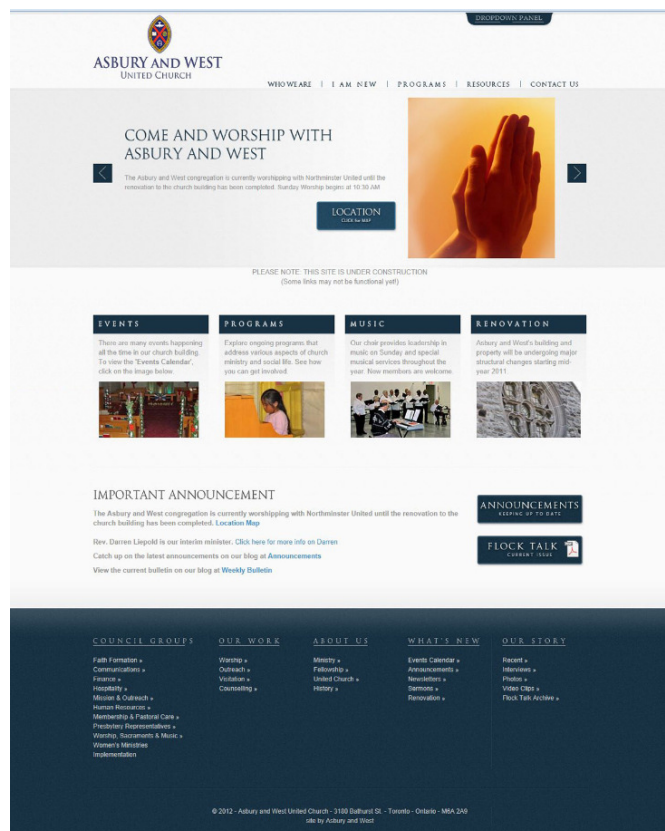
DROPDOWN PANEL

ASBURY AND WEST
UNITED CHURCH

WHO WE ARE | I AM NEW | PROGRAMS | RESOURCES | CONTACT US

COME AND WORSHIP WITH ASBURY AND WEST

The Asbury and West congregation is currently worshipping with Northminster United until the renovation to the church building has been completed. Sunday Worship begins at 10:30 AM

LOCATION
CLICK for MAP

PLEASE NOTE: THIS SITE IS UNDER CONSTRUCTION
(Some links may not be functional yet!)

EVENTS
There are many events happening all the time in our church building. To view the 'Events Calendar', click on the image below.

PROGRAMS
Explore ongoing programs that address various aspects of church ministry and social life. See how you can get involved.

MUSIC
Our choir provides leadership in music on Sunday and special musical services throughout the year. New members are welcome.

RENOVATION
Asbury and West's building and property will be undergoing major structural changes starting mid-year 2011.

IMPORTANT ANNOUNCEMENT

The Asbury and West congregation is currently worshipping with Northminster United until the renovation to the church building has been completed. Location Map

Rev. Darren Liepold is our interim minister. Click here for more info on Darren

Catch up on the latest announcements on our blog at Announcements

View the current bulletin on our blog at Weekly Bulletin

ANNOUNCEMENTS
KEEPING UP TO DATE

FLOCK TALK
CURRENT ISSUE

COUNCIL GROUPS
Faith Formation »
Communications »
Finance »
Hospitality »
Mission & Outreach »
Human Resources »
Membership & Pastoral Care »
Presbytery Representatives »
Worship, Sacraments & Music »
Women's Ministries
Implementation

OUR WORK
Worship »
Outreach »
Visitation »
Counselling »

ABOUT US
Ministry »
Fellowship »
United Church »
History »

WHAT'S NEW
Events Calendar »
Announcements »
Newsletters »
Sermons »
Renovation »

OUR STORY
Recent »
Interviews »
Photos »
Video Clips »
Flock Talk Archive »

© 2012 - Asbury and West United Church - 3180 Bathurst St. - Toronto - Ontario - M6A 2A9
site by Asbury and West